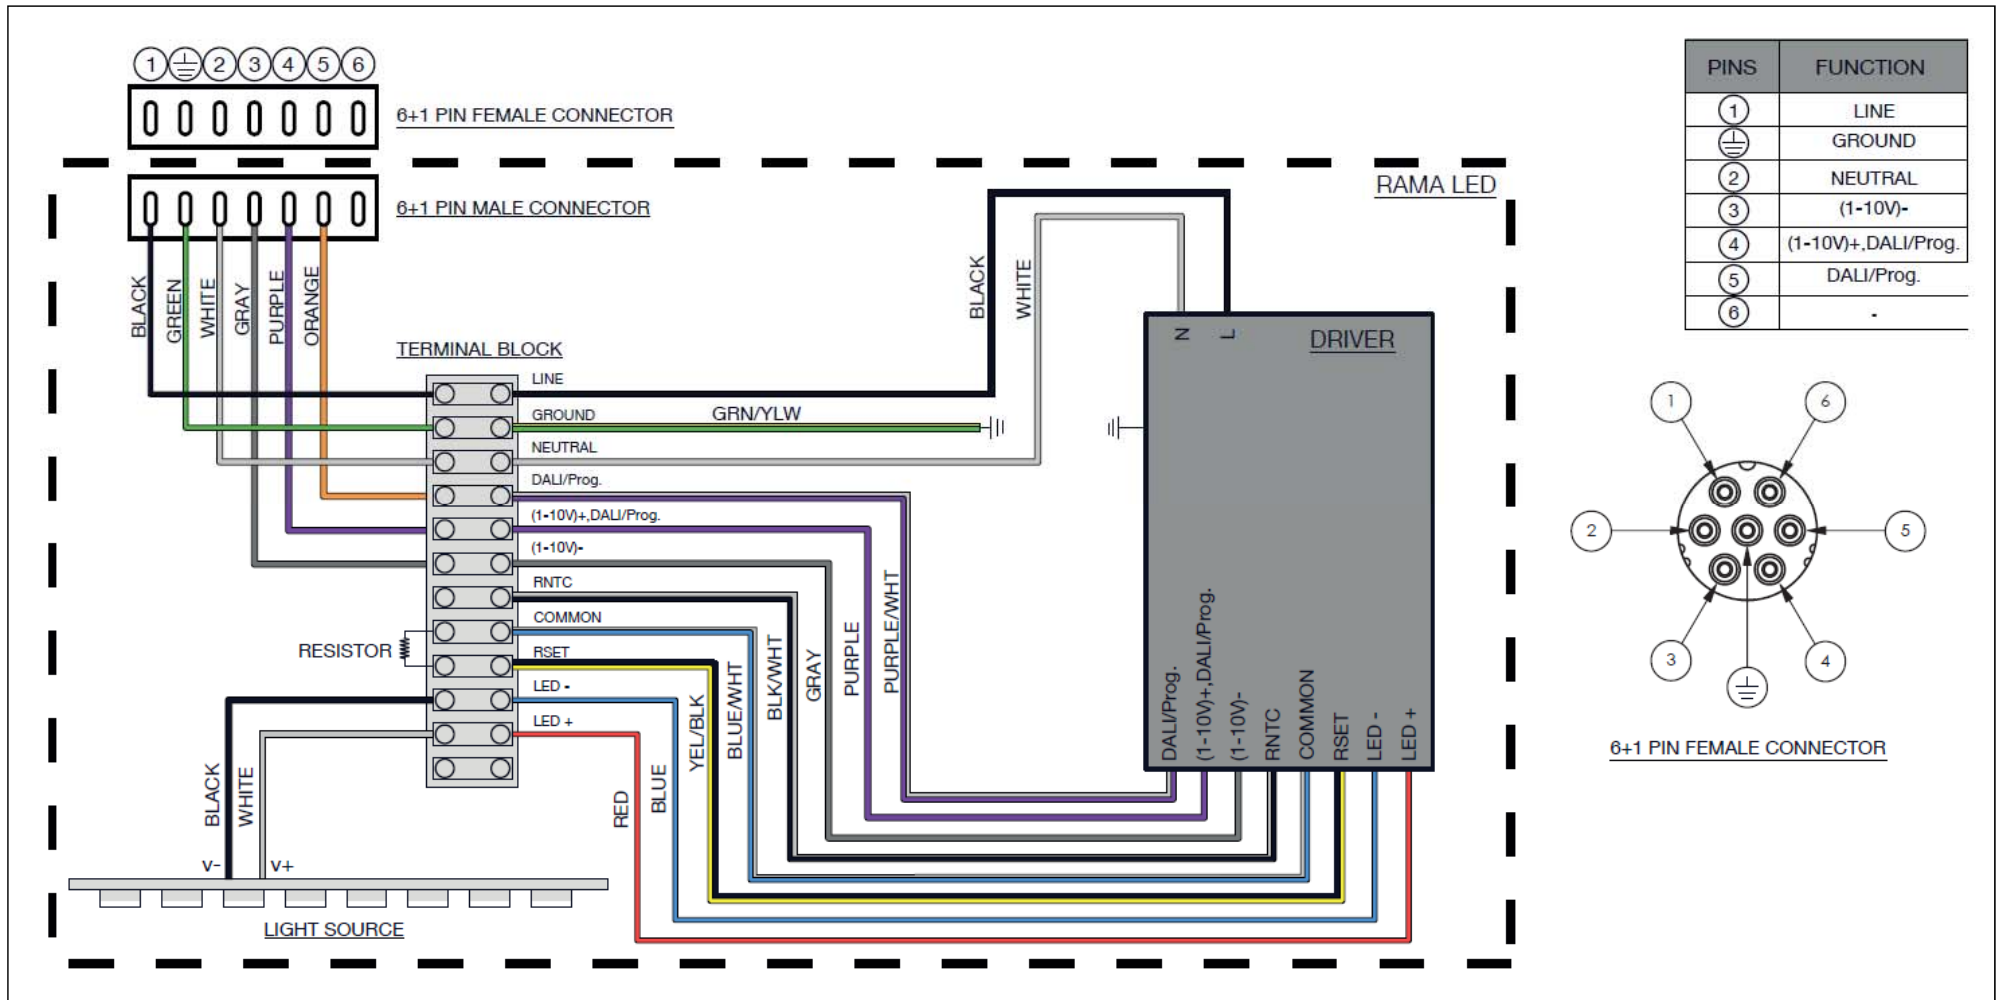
1 ⏚ 2 3 4 5 6

6+1 PIN FEMALE CONNECTOR

6+1 PIN MALE CONNECTOR

RAMA LED

BLACK GREEN WHITE GRAY PURPLE ORANGE

BLACK WHITE

N L

DRIVER

TERMINAL BLOCK

LINE
GROUND
NEUTRAL
DALI/Prog.
(1-10V)+,DALI/Prog.
(1-10V)-
RNTC
COMMON
RSET
LED -
LED +

GRN/YLW

RESISTOR

PURPLE/WHT PURPLE GRAY BLK/WHT BLUE/WHT YEL/BLK BLUE RED

DALI/Prog. (1-10V)+,DALI/Prog. (1-10V)- RNTC COMMON RSET LED - LED +

BLACK WHITE

V- V+

LIGHT SOURCE

| PINS | FUNCTION |
|---|---|
| 1 | LINE |
| ⏚ | GROUND |
| 2 | NEUTRAL |
| 3 | (1-10V)- |
| 4 | (1-10V)+,DALI/Prog. |
| 5 | DALI/Prog. |
| 6 | - |

1 6 2 5 3 4 ⏚

6+1 PIN FEMALE CONNECTOR